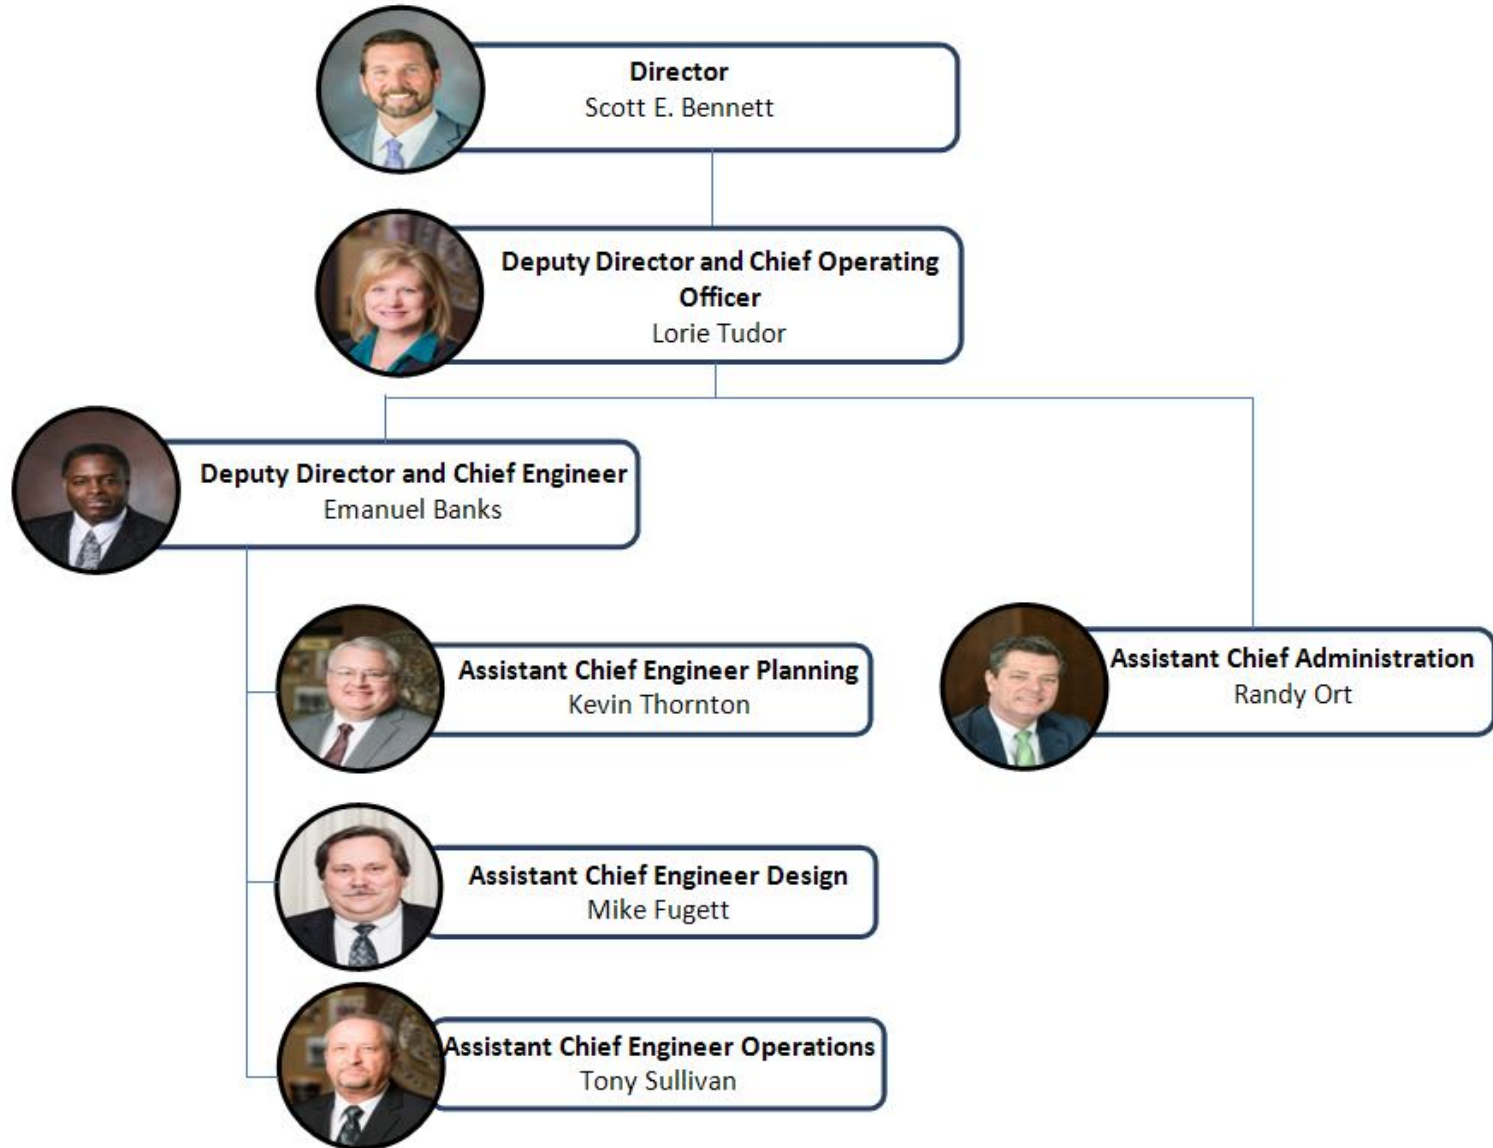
Director
Scott E. Bennett

Deputy Director and Chief Operating Officer
Lorie Tudor

Deputy Director and Chief Engineer
Emanuel Banks

Assistant Chief Engineer Planning
Kevin Thornton

Assistant Chief Administration
Randy Ort

Assistant Chief Engineer Design
Mike Fugett

Assistant Chief Engineer Operations
Tony Sullivan